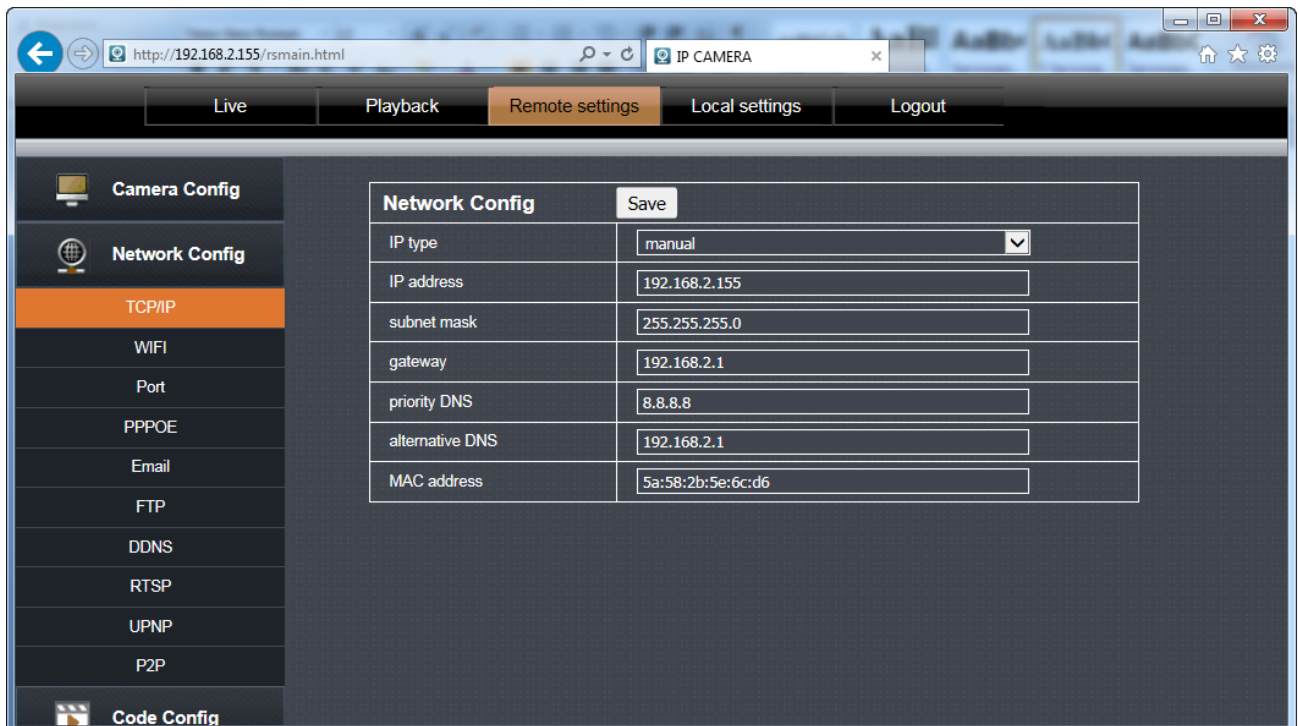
http://192.168.2.155/rsmain.html

IP CAMERA

Live | Playback | Remote settings | Local settings | Logout

Camera Config

Network Config

TCP/IP

WIFI

Port

PPPOE

Email

FTP

DDNS

RTSP

UPNP

P2P

Code Config

| Network Config | Save |
|---|---|
| IP type | manual |
| IP address | 192.168.2.155 |
| subnet mask | 255.255.255.0 |
| gateway | 192.168.2.1 |
| priority DNS | 8.8.8.8 |
| alternative DNS | 192.168.2.1 |
| MAC address | 5a:58:2b:5e:6c:d6 |